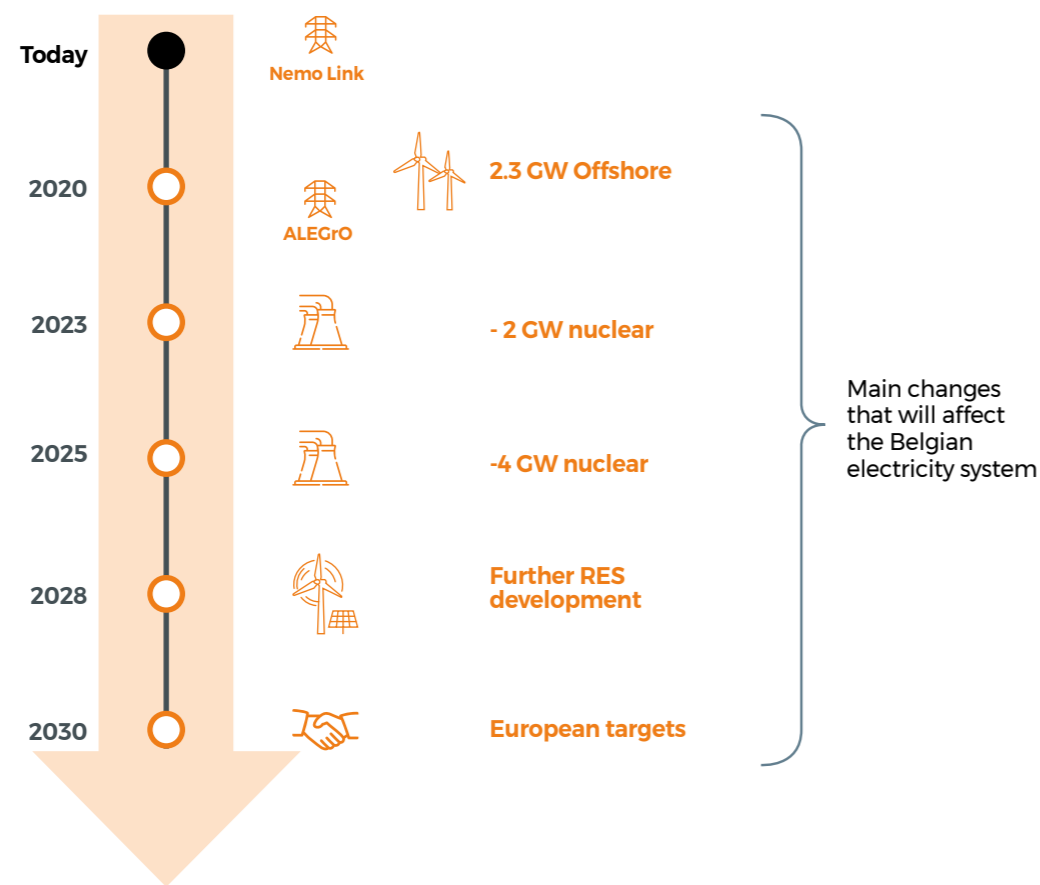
Today

Nemo Link

2020

ALEGrO

2.3 GW Offshore

2023

- 2 GW nuclear

2025

-4 GW nuclear

2028

Further RES development

2030

European targets

Main changes that will affect the Belgian electricity system